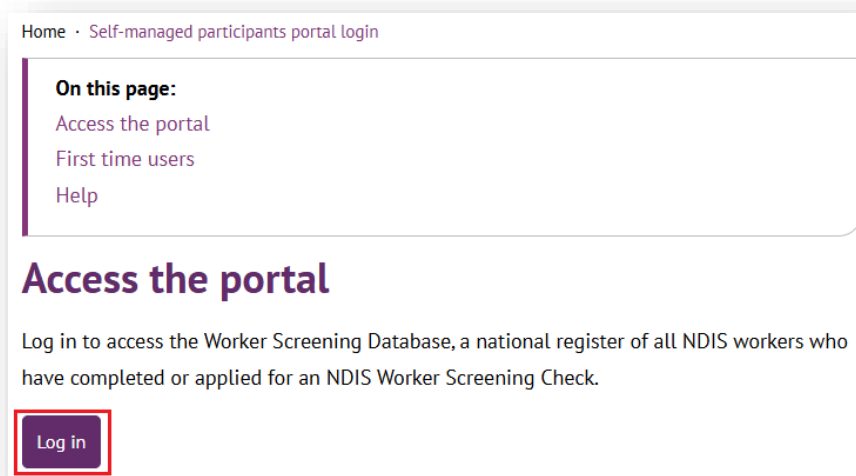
Home · Self-managed participants portal login

On this page:
Access the portal
First time users
Help

Access the portal

Log in to access the Worker Screening Database, a national register of all NDIS workers who have completed or applied for an NDIS Worker Screening Check.

Log in